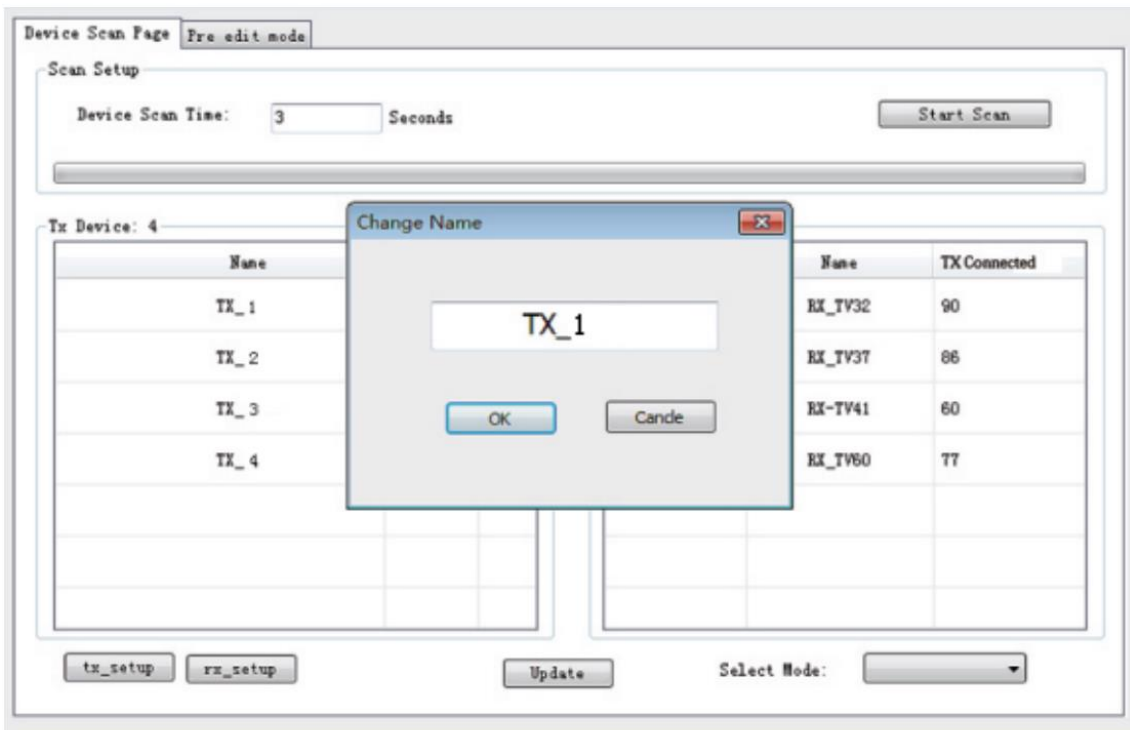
Device Scan Page | Pre edit mode

Scan Setup

Device Scan Time: 3 Seconds

Start Scan

Tx Device: 4

| Name |
|---|
| TX_1 |
| TX_2 |
| TX_3 |
| TX_4 |

Change Name

TX_1

OK

Cancle

| Name | TX Connected |
|---|---|
| RX_TV32 | 90 |
| RX_TV37 | 86 |
| RX-TV41 | 60 |
| RX_TV60 | 77 |

tx_setup rx_setup

Update

Select Mode: